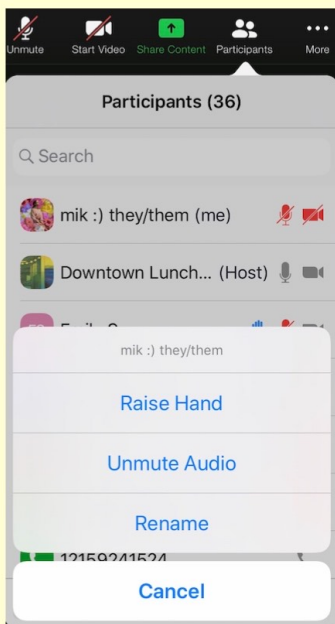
Unmute Start Video Share Content Participants More

Participants (36)

Search

mik :) they/them (me)

Downtown Lunch... (Host)

Emily S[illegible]

mik :) they/them

Raise Hand

Unmute Audio

Rename

12159241524

Cancel